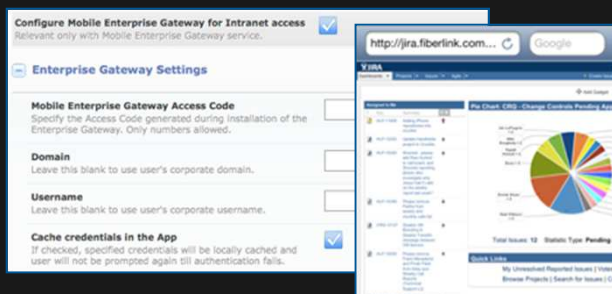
Configure Mobile Enterprise Gateway for Intranet access
Relevant only with Mobile Enterprise Gateway service.

Enterprise Gateway Settings

Mobile Enterprise Gateway Access Code
Specify the Access Code generated during installation of the Enterprise Gateway. Only numbers allowed.

Domain
Leave this blank to use user's corporate domain.

Username
Leave this blank to use user's corporate username.

Cache credentials in the App
If checked, specified credentials will be locally cached and user will not be prompted again till authentication fails.

http://jira.fiberlink.com...

Google

JIRA

Pie Chart: CRQ - Change Controls Pending App

Total Issues: 12 Statistic Type: Pending

Quick Links

My Unresolved Reported Issues | Votes

Browse Projects | Search for Issues |